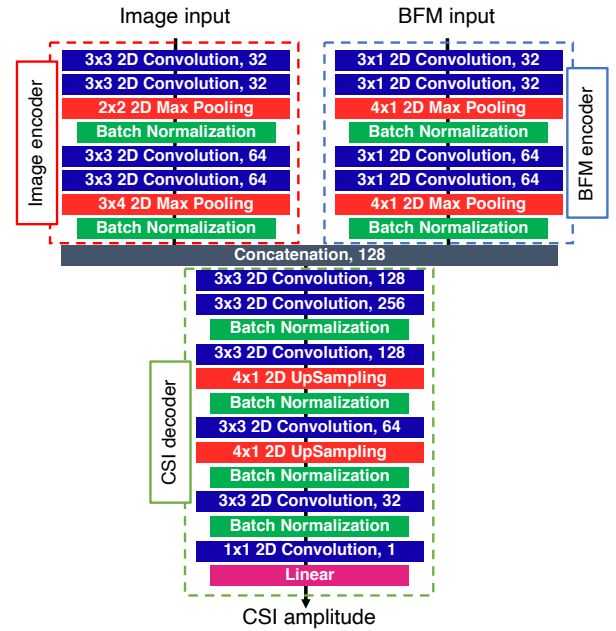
Image input

Image encoder

3x3 2D Convolution, 32
3x3 2D Convolution, 32
2x2 2D Max Pooling
Batch Normalization
3x3 2D Convolution, 64
3x3 2D Convolution, 64
3x4 2D Max Pooling
Batch Normalization

BFM input

BFM encoder

3x1 2D Convolution, 32
3x1 2D Convolution, 32
4x1 2D Max Pooling
Batch Normalization
3x1 2D Convolution, 64
3x1 2D Convolution, 64
4x1 2D Max Pooling
Batch Normalization

Concatenation, 128

CSI decoder

3x3 2D Convolution, 128
3x3 2D Convolution, 256
Batch Normalization
3x3 2D Convolution, 128
4x1 2D UpSampling
Batch Normalization
3x3 2D Convolution, 64
4x1 2D UpSampling
Batch Normalization
3x3 2D Convolution, 32
Batch Normalization
1x1 2D Convolution, 1
Linear

CSI amplitude